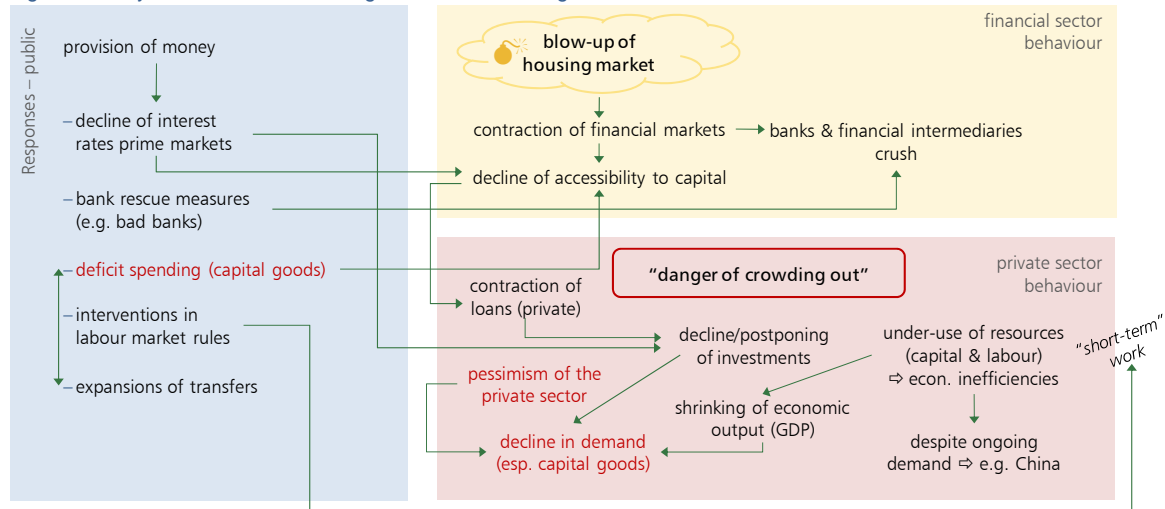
Responses – public

provision of money

– decline of interest rates prime markets

– bank rescue measures (e.g. bad banks)

– deficit spending (capital goods)

– interventions in labour market rules

– expansions of transfers

financial sector behaviour

blow-up of housing market

contraction of financial markets

banks & financial intermediaries crush

decline of accessibility to capital

private sector behaviour

"danger of crowding out"

contraction of loans (private)

decline/postponing of investments

under-use of resources (capital & labour) ⇨ econ. inefficiencies

"short-term" work

pessimism of the private sector

shrinking of economic output (GDP)

decline in demand (esp. capital goods)

despite ongoing demand ⇨ e.g. China